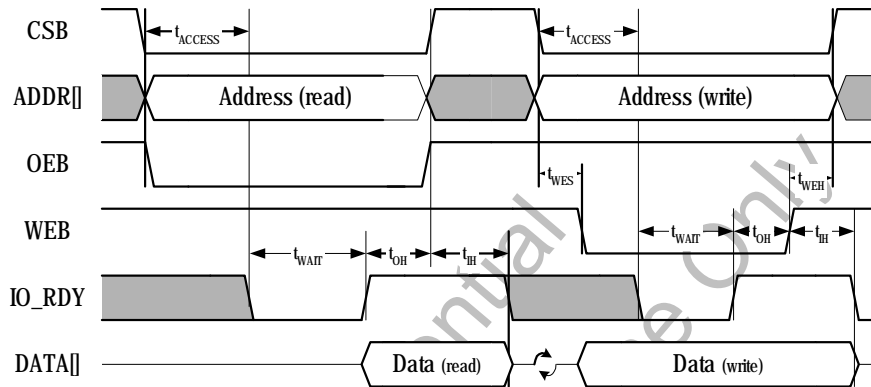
CSB
ADDR[]
OEB
WEB
IO_RDY
DATA[]

$t_{ACCESS}$
$t_{ACCESS}$
Address (read)
Address (write)
$t_{WES}$
$t_{WEH}$
$t_{WAIT}$
$t_{OH}$
$t_{IH}$
$t_{WAIT}$
$t_{OH}$
$t_{IH}$
Data (read)
Data (write)

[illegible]ntial
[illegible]e Only